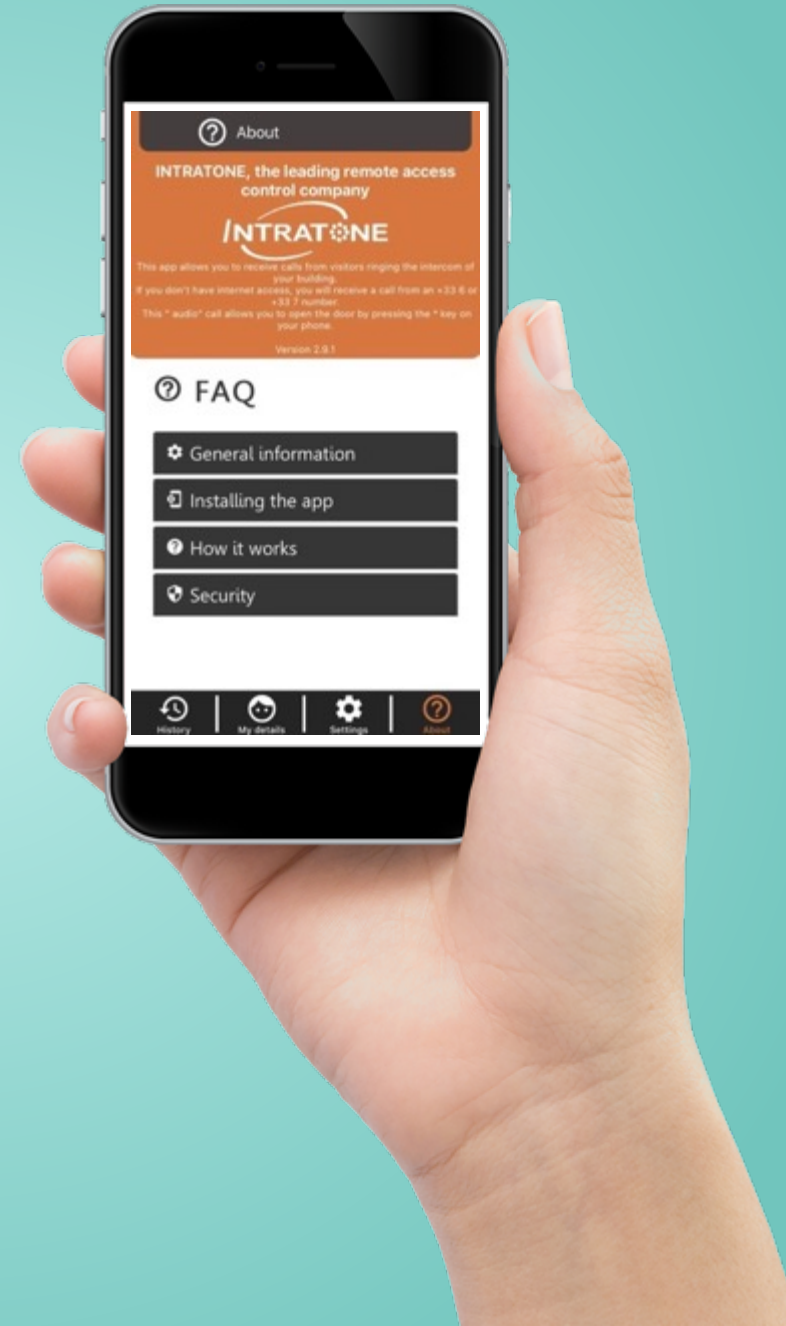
About

INTRATONE, the leading remote access control company

INTRATONE

This app allows you to receive calls from visitors ringing the intercom of your building.
If you don't have internet access, you will receive a call from an +33 6 or +33 7 number.
This " audio" call allows you to open the door by pressing the * key on your phone.

Version 2.9.1

FAQ

General information

Installing the app

How it works

Security

History | My details | Settings | About